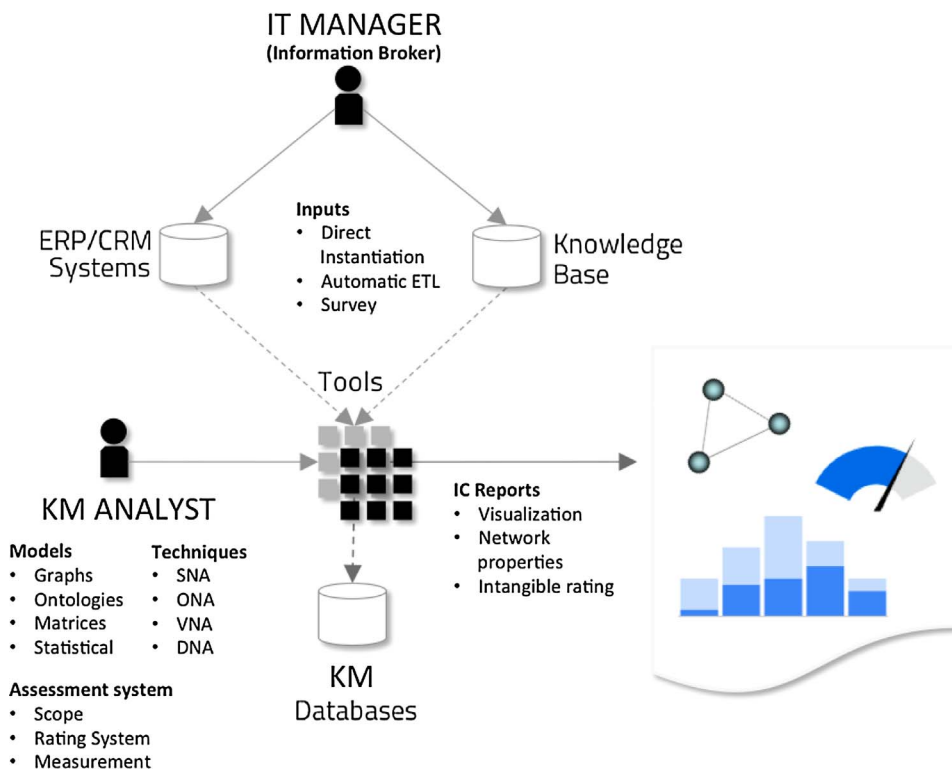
IT MANAGER
(Information Broker)

ERP/CRM Systems

Inputs
• Direct Instantiation
• Automatic ETL
• Survey

Knowledge Base

Tools

KM ANALYST

Models
• Graphs
• Ontologies
• Matrices
• Statistical

Techniques
• SNA
• ONA
• VNA
• DNA

Assessment system
• Scope
• Rating System
• Measurement

KM Databases

IC Reports
• Visualization
• Network properties
• Intangible rating